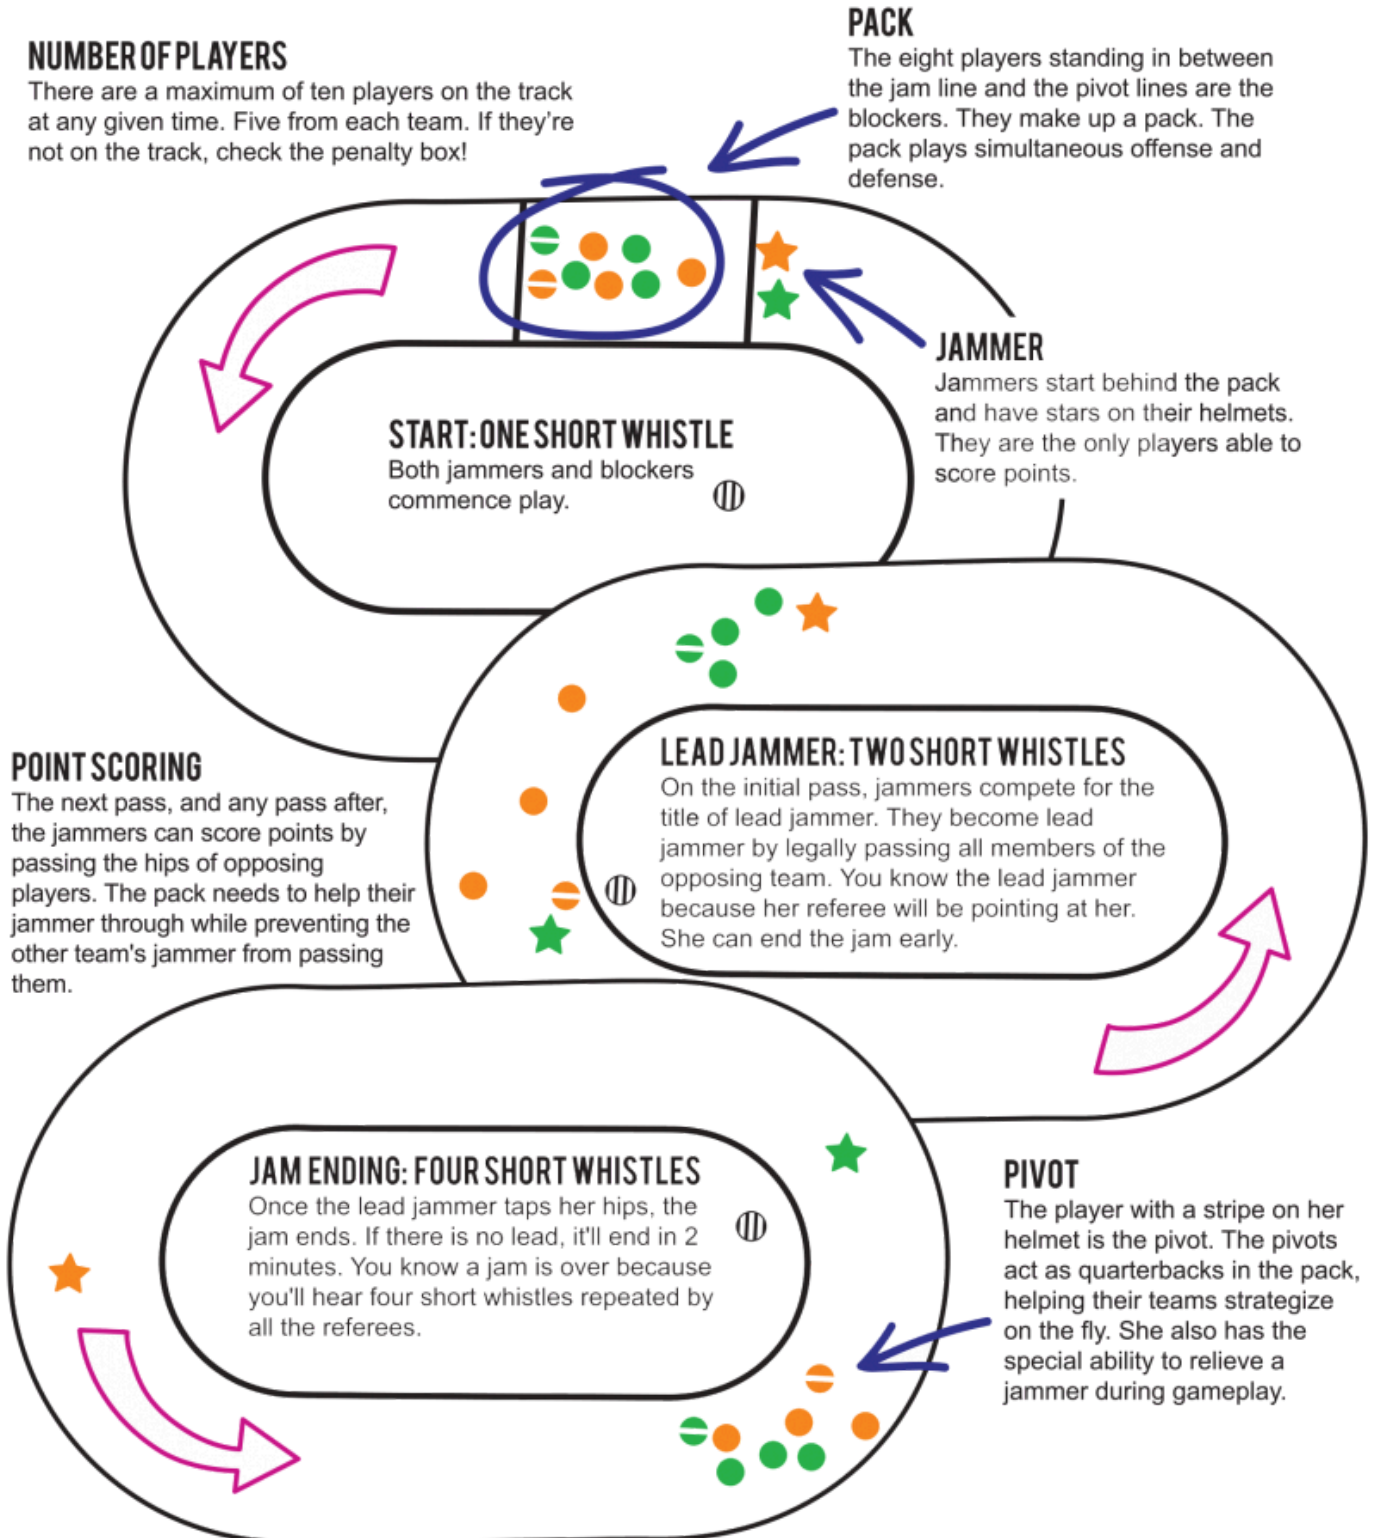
NUMBER OF PLAYERS
There are a maximum of ten players on the track at any given time. Five from each team. If they're not on the track, check the penalty box!

PACK
The eight players standing in between the jam line and the pivot lines are the blockers. They make up a pack. The pack plays simultaneous offense and defense.

JAMMER
Jammers start behind the pack and have stars on their helmets. They are the only players able to score points.

START: ONE SHORT WHISTLE
Both jammers and blockers commence play.

LEAD JAMMER: TWO SHORT WHISTLES
On the initial pass, jammers compete for the title of lead jammer. They become lead jammer by legally passing all members of the opposing team. You know the lead jammer because her referee will be pointing at her. She can end the jam early.

POINT SCORING
The next pass, and any pass after, the jammers can score points by passing the hips of opposing players. The pack needs to help their jammer through while preventing the other team's jammer from passing them.

JAM ENDING: FOUR SHORT WHISTLES
Once the lead jammer taps her hips, the jam ends. If there is no lead, it'll end in 2 minutes. You know a jam is over because you'll hear four short whistles repeated by all the referees.

PIVOT
The player with a stripe on her helmet is the pivot. The pivots act as quarterbacks in the pack, helping their teams strategize on the fly. She also has the special ability to relieve a jammer during gameplay.